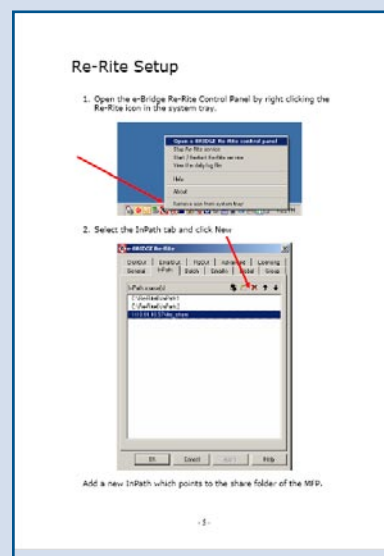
Re-Rite Setup

1. Open the e-Bridge Re-Rite Control Panel by right clicking the Re-Rite icon in the system tray.

Open e-BRIDGE Re-Rite control panel
Stop Re-Rite service
Start | Restart Re-Rite service
View the daily log file
Help
About
Remove icon from system tray

2. Select the InPath tab and click New

e-BRIDGE Re-Rite
Device | Enabled | Folder | Advanced | Licensing
General | InPath | Batch | Emails | Global | Greek
InPath name(s)
C:\ReRite\InPath1
C:\ReRite\InPath2
\\10.1.10.57\file_share

OK | Cancel | Apply | Help

Add a new InPath which points to the share folder of the MFP.

- 5 -